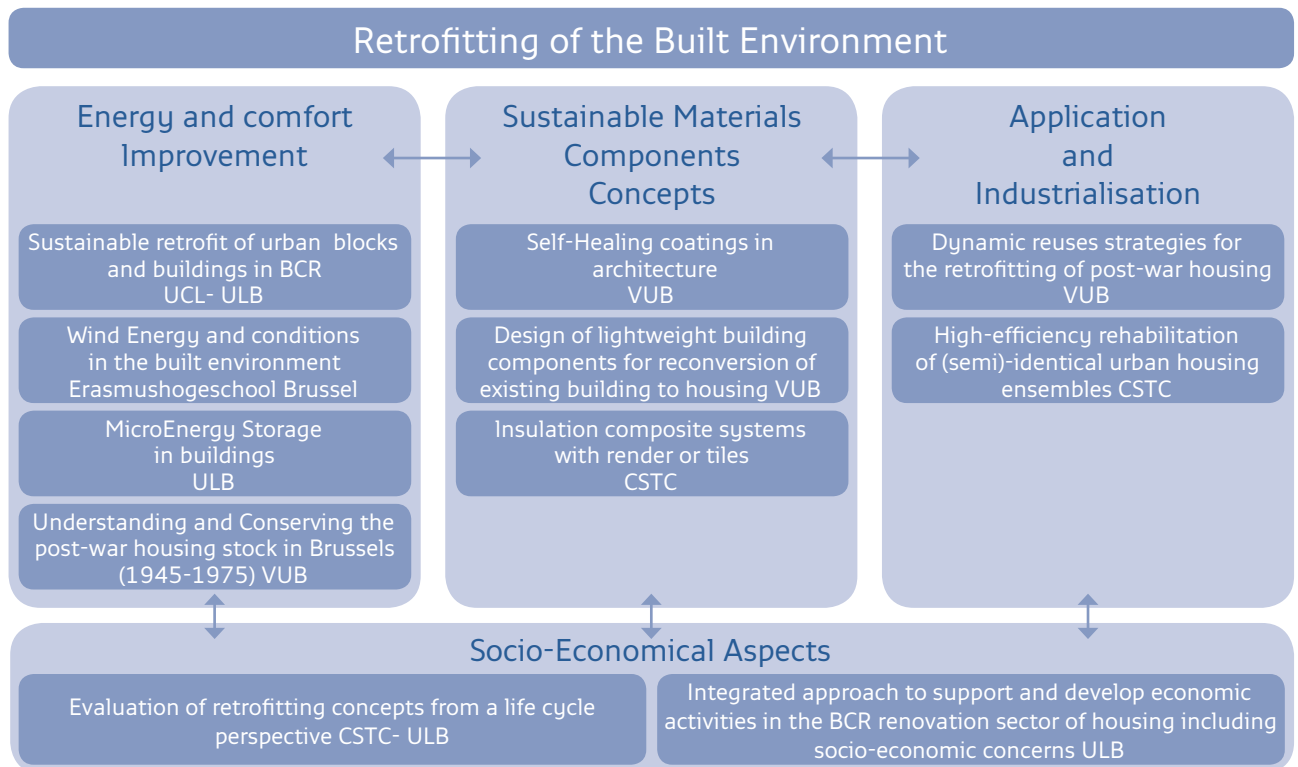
Retrofitting of the Built Environment

Energy and comfort Improvement

Sustainable retrofit of urban blocks and buildings in BCR UCL- ULB

Wind Energy and conditions in the built environment Erasmushogeschool Brussel

MicroEnergy Storage in buildings ULB

Understanding and Conserving the post-war housing stock in Brussels (1945-1975) VUB

Sustainable Materials Components Concepts

Self-Healing coatings in architecture VUB

Design of lightweight building components for reconversion of existing building to housing VUB

Insulation composite systems with render or tiles CSTC

Application and Industrialisation

Dynamic reuses strategies for the retrofitting of post-war housing VUB

High-efficiency rehabilitation of (semi)-identical urban housing ensembles CSTC

Socio-Economical Aspects

Evaluation of retrofitting concepts from a life cycle perspective CSTC- ULB

Integrated approach to support and develop economic activities in the BCR renovation sector of housing including socio-economic concerns ULB